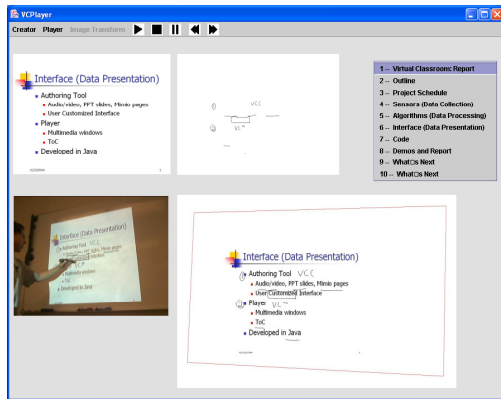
VCPlayer

Creator Player Image Transform

Interface (Data Presentation)
Authoring Tool
Audio/video, PPT slides, Mimio pages
User Customized Interface
Player
Multimedia windows
ToC
Developed in Java

VCC
VC

1 -- Virtual Classroom: Report
2 -- Outline
3 -- Project Schedule
4 -- Sensors (Data Collection)
5 -- Algorithms (Data Processing)
6 -- Interface (Data Presentation)
7 -- Code
8 -- Demos and Report
9 -- What□s Next
10 -- What□s Next

Interface (Data Presentation)
Authoring Tool VCC
Audio/video, PPT slides, Mimio pages
User Customized Interface
Player VC
Multimedia windows
ToC
Developed in Java